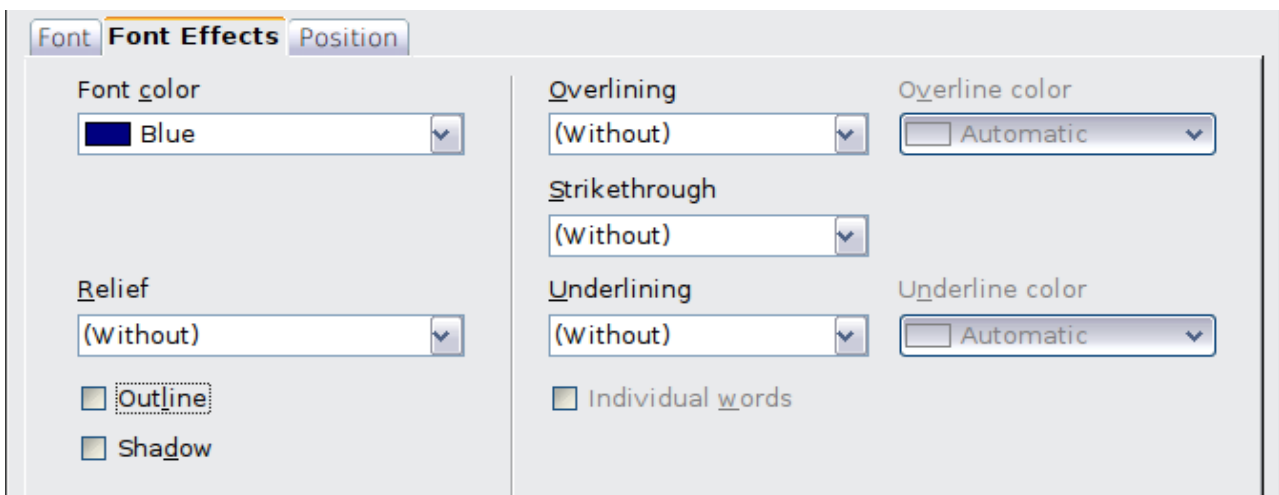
Font Font Effects Position

Font color
Blue

Relief
(Without)

Outline

Shadow

Overlining
(Without)

Overline color
Automatic

Strikethrough
(Without)

Underlining
(Without)

Underline color
Automatic

Individual words